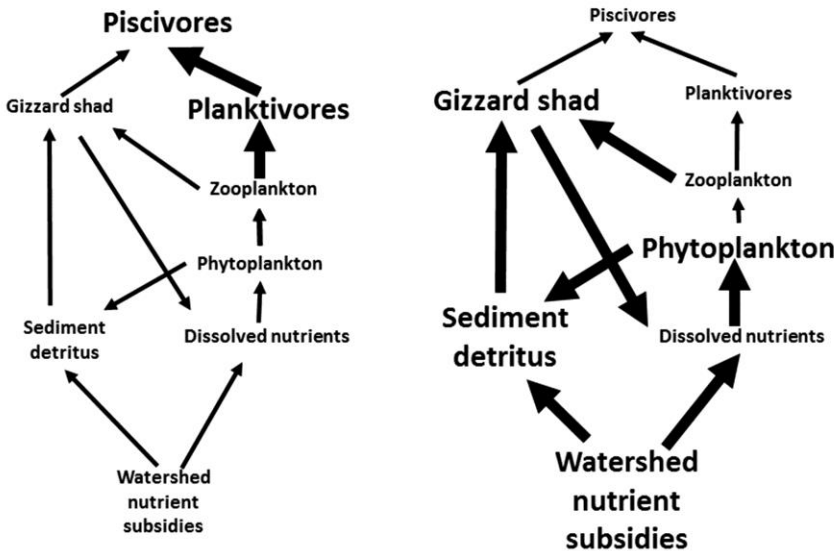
Piscivores

Gizzard shad

Planktivores

Zooplankton

Phytoplankton

Sediment detritus

Dissolved nutrients

Watershed nutrient subsidies

Piscivores

Gizzard shad

Planktivores

Zooplankton

Phytoplankton

Sediment detritus

Dissolved nutrients

Watershed nutrient subsidies